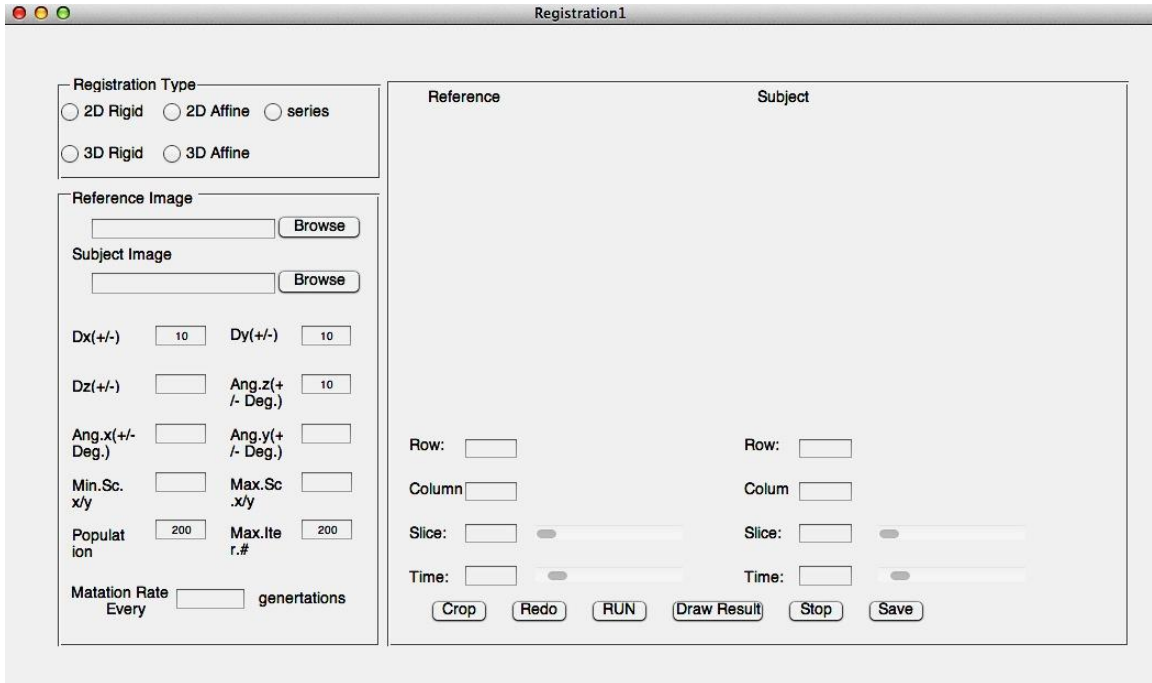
Registration1

Registration Type
2D Rigid
2D Affine
series
3D Rigid
3D Affine

Reference Image
Browse
Subject Image
Browse

Dx(+/-) 10
Dy(+/-) 10
Dz(+/-)
Ang.z(+/- Deg.) 10
Ang.x(+/- Deg.)
Ang.y(+/- Deg.)
Min.Sc. x/y
Max.Sc .x/y
Population 200
Max.Iter.# 200
Matation Rate Every
genertations

Reference
Subject

Row:
Column
Slice:
Time:

Row:
Colum
Slice:
Time:

Crop
Redo
RUN
Draw Result
Stop
Save